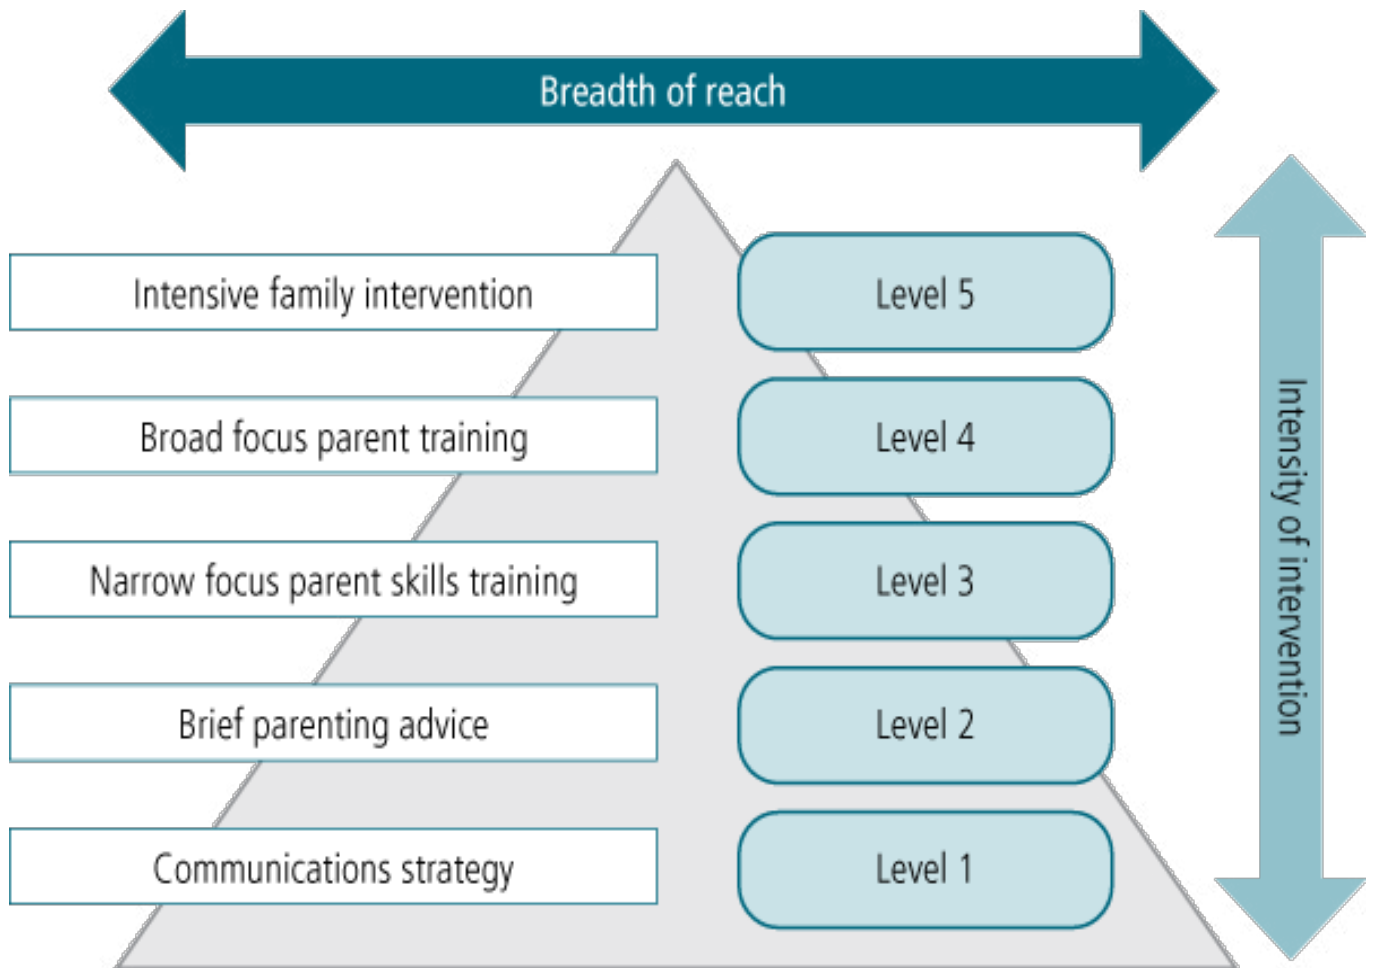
Breadth of reach

Intensive family intervention

Level 5

Broad focus parent training

Level 4

Narrow focus parent skills training

Level 3

Brief parenting advice

Level 2

Communications strategy

Level 1

Intensity of intervention